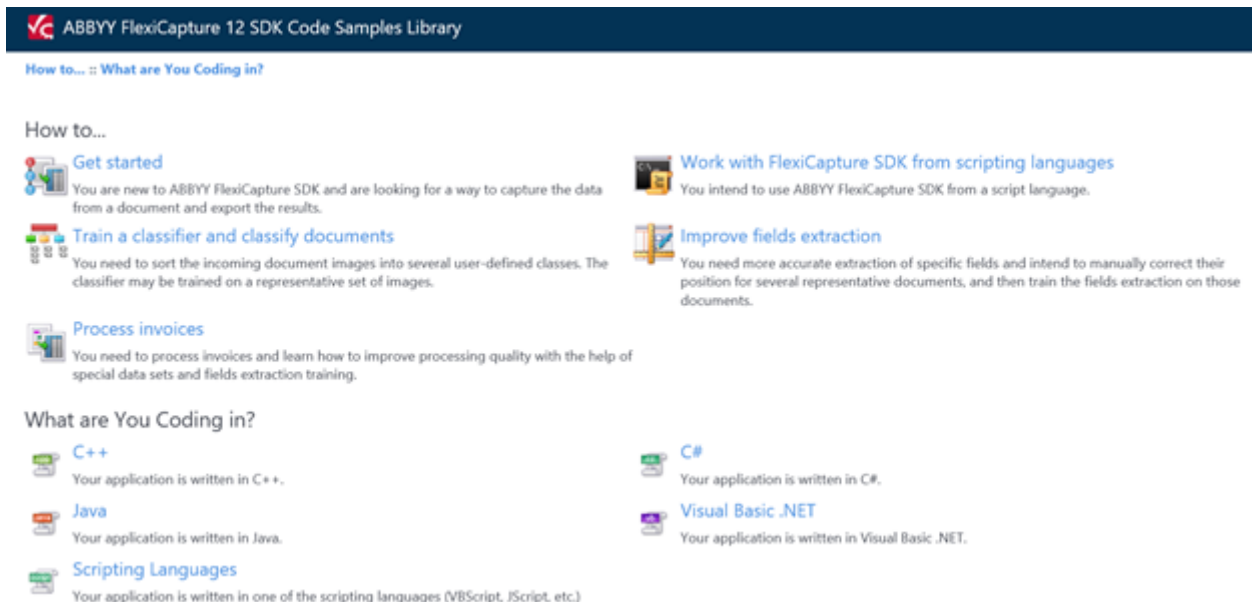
ABBYY FlexiCapture 12 SDK Code Samples Library

How to... :: What are You Coding in?

How to...

Get started
You are new to ABBYY FlexiCapture SDK and are looking for a way to capture the data from a document and export the results.

Train a classifier and classify documents
You need to sort the incoming document images into several user-defined classes. The classifier may be trained on a representative set of images.

Process invoices
You need to process invoices and learn how to improve processing quality with the help of special data sets and fields extraction training.

Work with FlexiCapture SDK from scripting languages
You intend to use ABBYY FlexiCapture SDK from a script language.

Improve fields extraction
You need more accurate extraction of specific fields and intend to manually correct their position for several representative documents, and then train the fields extraction on those documents.

What are You Coding in?

C++
Your application is written in C++.

Java
Your application is written in Java.

Scripting Languages
Your application is written in one of the scripting languages (VBScript, JScript, etc.)

C#
Your application is written in C#.

Visual Basic .NET
Your application is written in Visual Basic .NET.